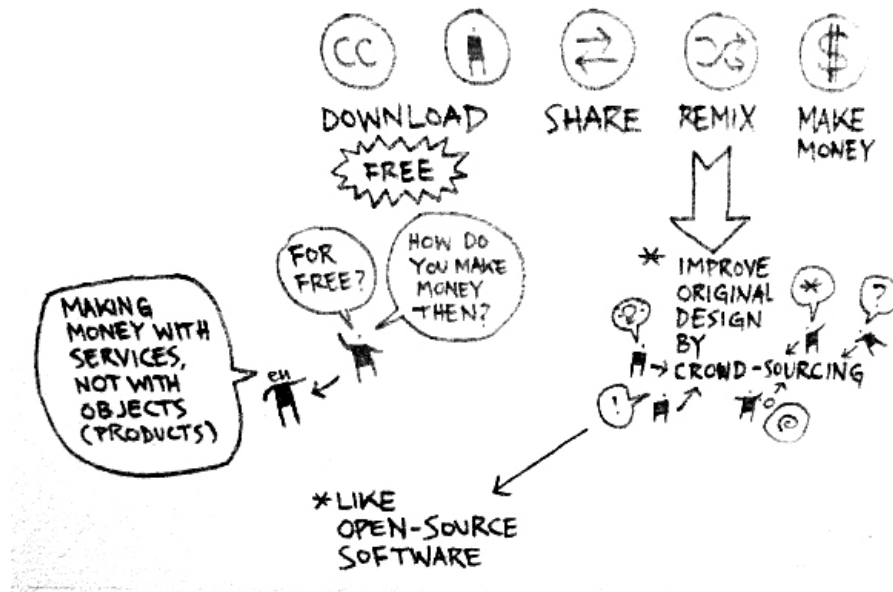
CC

$

DOWNLOAD

FREE

SHARE

REMIX

MAKE MONEY

FOR FREE?

HOW DO YOU MAKE MONEY THEN?

MAKING MONEY WITH SERVICES, NOT WITH OBJECTS (PRODUCTS)

EH

* IMPROVE ORIGINAL DESIGN BY CROWD-SOURCING

?

!

*

*LIKE OPEN-SOURCE SOFTWARE